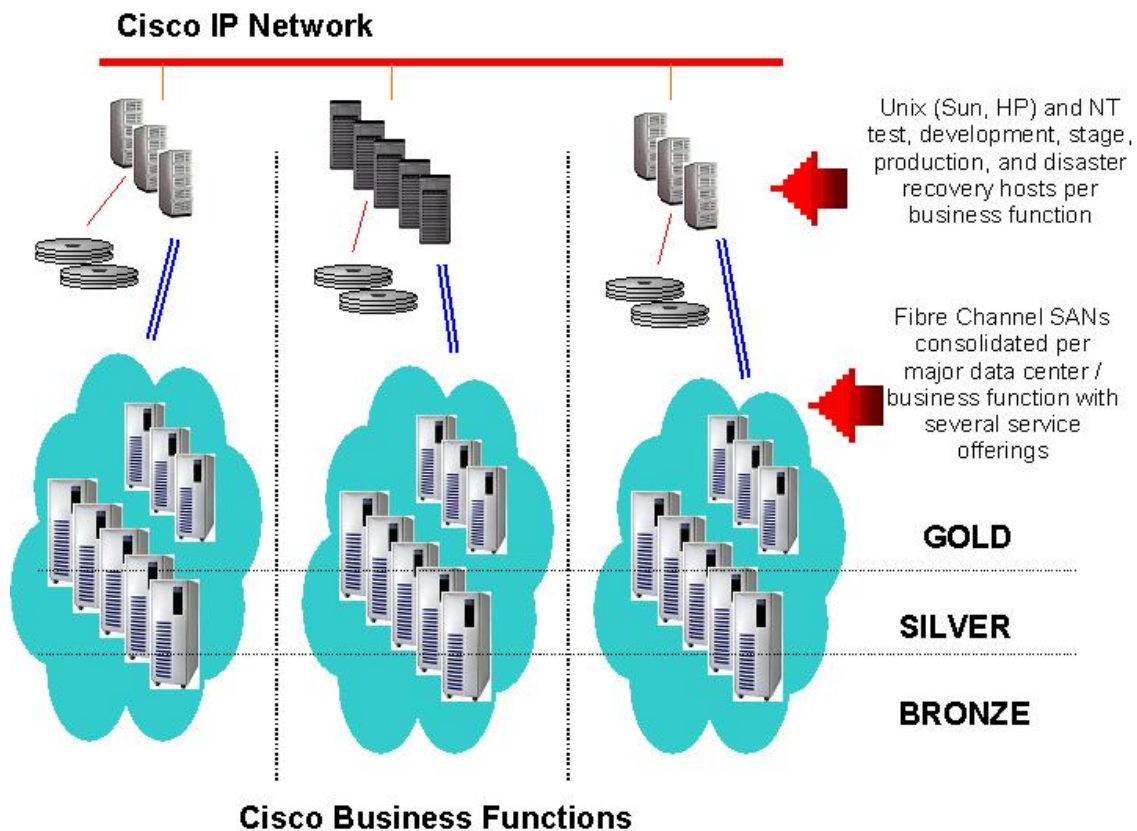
Cisco IP Network

Unix (Sun, HP) and NT test, development, stage, production, and disaster recovery hosts per business function

Fibre Channel SANs consolidated per major data center / business function with several service offerings

GOLD

SILVER

BRONZE

Cisco Business Functions